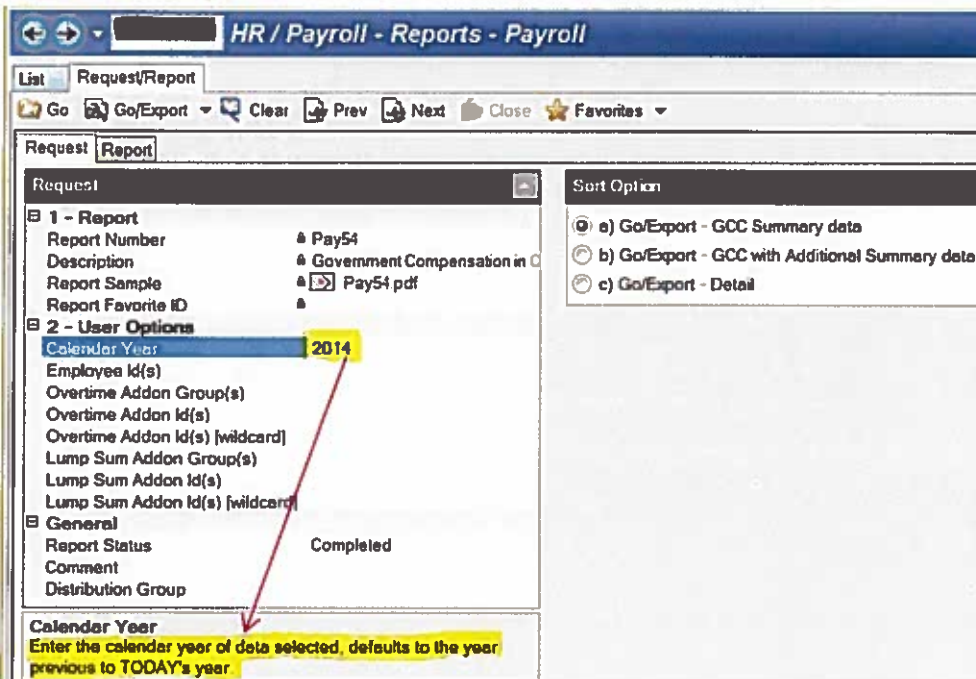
HR / Payroll - Reports - Payroll

List
Request/Report

Go
Go/Export
Clear
Prev
Next
Close
Favorites

Request
Report

Request

⊟ 1 - Report
Report Number
Pay54
Description
Government Compensation in C
Report Sample
Pay54.pdf
Report Favorite ID
⊟ 2 - User Options
Calendar Year
2014
Employee Id(s)
Overtime Addon Group(s)
Overtime Addon Id(s)
Overtime Addon Id(s) [wildcard]
Lump Sum Addon Group(s)
Lump Sum Addon Id(s)
Lump Sum Addon Id(s) [wildcard]
⊟ General
Report Status
Completed
Comment
Distribution Group

Calendar Year
Enter the calendar year of data selected, defaults to the year previous to TODAY's year

Sort Option
a) Go/Export - GCC Summary data
b) Go/Export - GCC with Additional Summary data
c) Go/Export - Detail